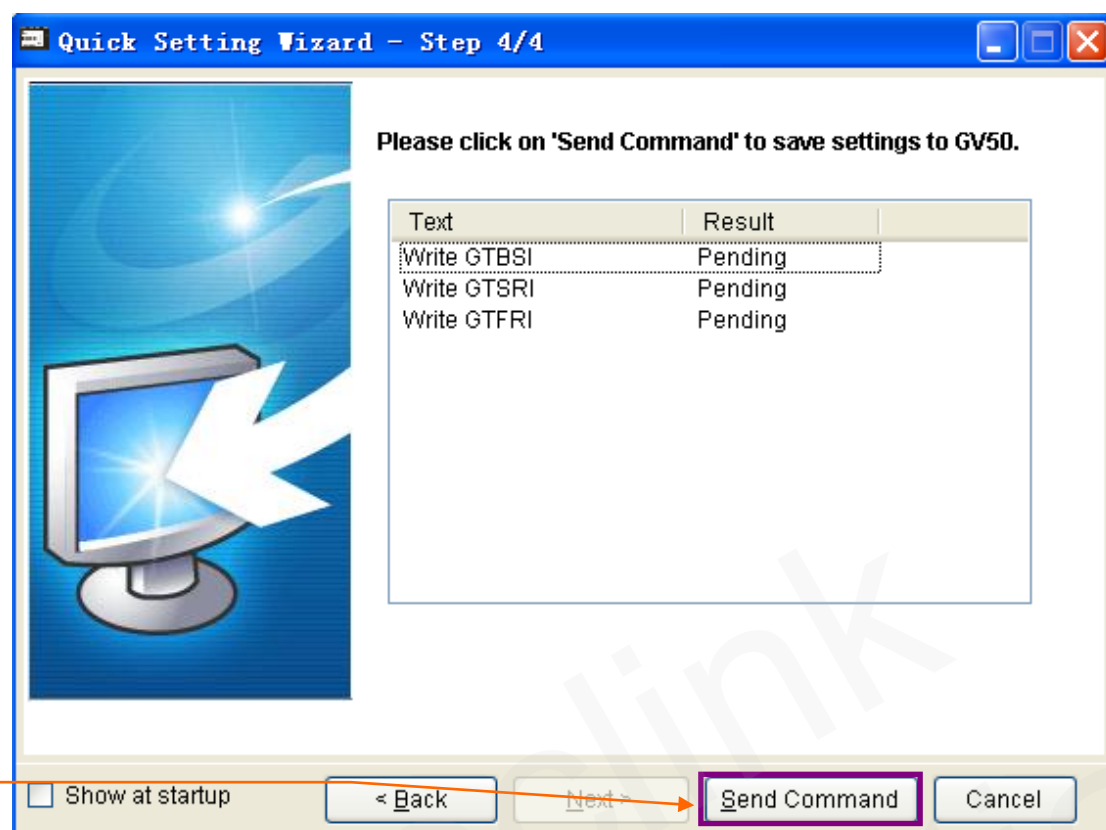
Quick Setting Wizard - Step 4/4

Please click on 'Send Command' to save settings to GV50.

| Text | Result |
|---|---|
| Write GTBSI | Pending |
| Write GTSRI | Pending |
| Write GTFRI | Pending |

Show at startup

< Back

Next >

Send Command

Cancel

elink